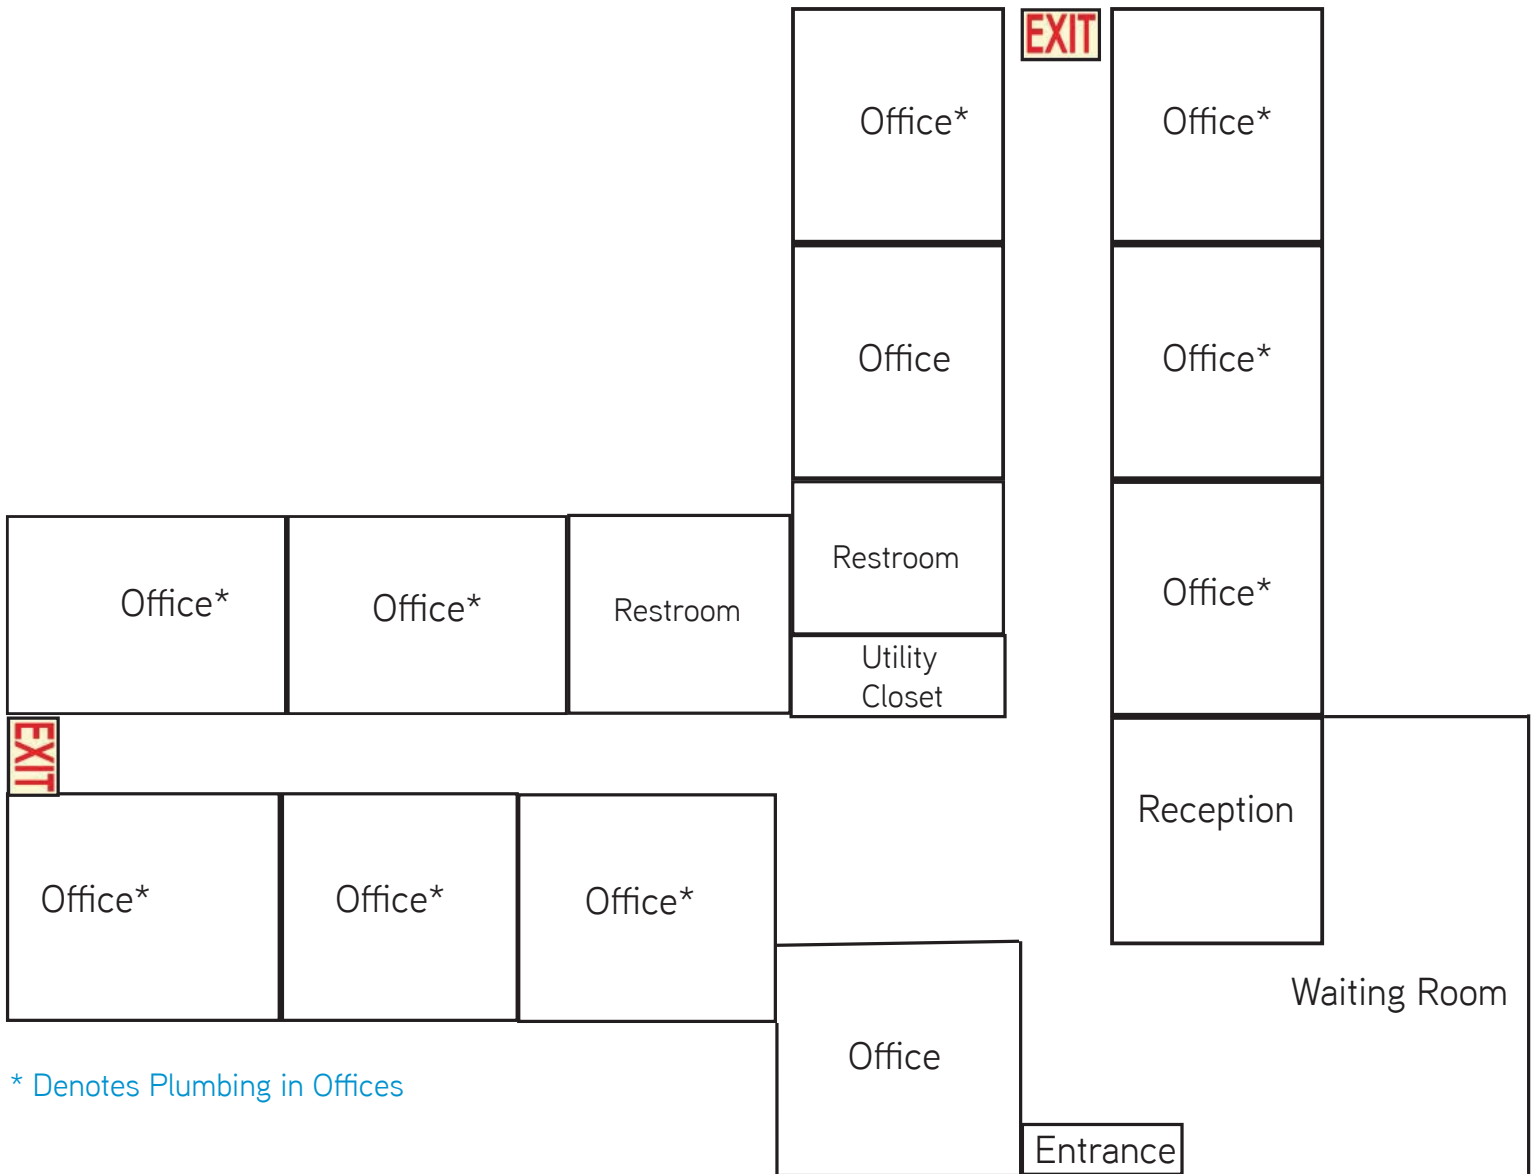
EXIT

Office*

Office*

Office

Office*

Restroom

Office*

Utility Closet

Office*

Office*

Restroom

EXIT

Reception

Office*

Office*

Office*

Waiting Room

Office

* Denotes Plumbing in Offices

Entrance